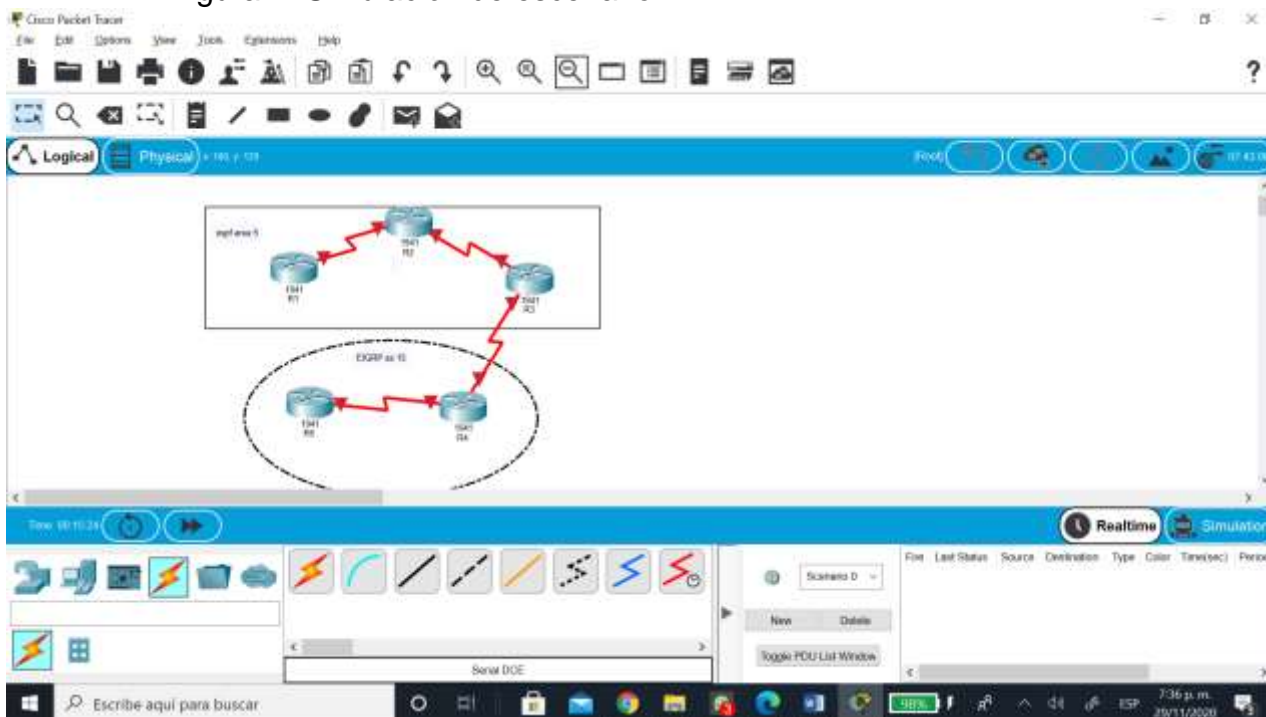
Cisco Packet Tracer

File Edit Options View Tools Extensions Help

Logical Physical x 185, y 120

[Root]

ospf area 0

1941
R1

1941
R2

1941
R3

EIGRP as 10

1941
R5

1941
R4

Time: 00:15:24

Realtime Simulation

Scenario 0

New Delete

Toggle PDU List Window

Fire Last Status Source Destination Type Color Time(sec) Period

Serial DCE

Escribe aquí para buscar

98%

ESP

7:36 p. m.
29/11/2020